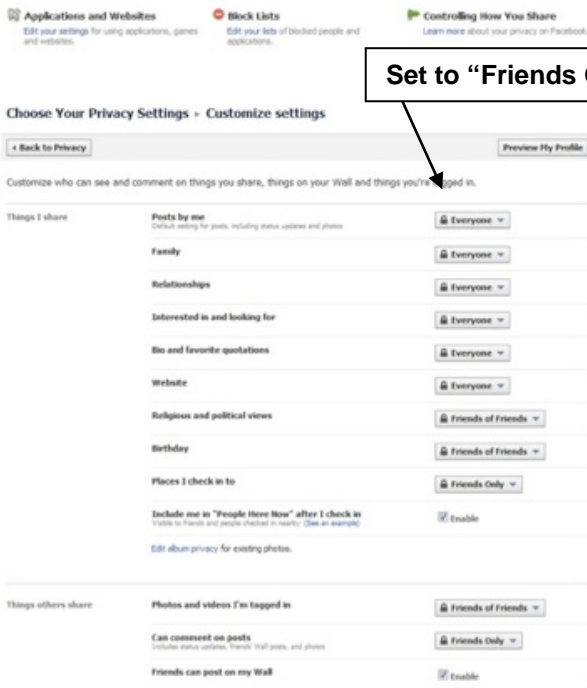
Applications and Websites
Edit your settings for using applications, games and websites.

Block Lists
Edit your lists of blocked people and applications.

Controlling How You Share
Learn more about your privacy on Facebook

Set to "Friends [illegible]

Choose Your Privacy Settings › Customize settings

« Back to Privacy

Preview My Profile

Customize who can see and comment on things you share, things on your Wall and things you're tagged in.

| | | |
|---|---|---|
| Things I share | Posts by me<br>Default setting for posts, including status updates and photos | Everyone |
| | Family | Everyone |
| | Relationships | Everyone |
| | Interested in and looking for | Everyone |
| | Bio and favorite quotations | Everyone |
| | Website | Everyone |
| | Religious and political views | Friends of Friends |
| | Birthday | Friends of Friends |
| | Places I check in to | Friends Only |
| | Include me in "People Here Now" after I check in<br>Visible to friends and people checked in nearby (See an example) | Enable |

Edit album privacy for existing photos.

| | | |
|---|---|---|
| Things others share | Photos and videos I'm tagged in | Friends of Friends |
| | Can comment on posts<br>Includes status updates, friends' Wall posts, and photos | Friends Only |
| | Friends can post on my Wall | Enable |